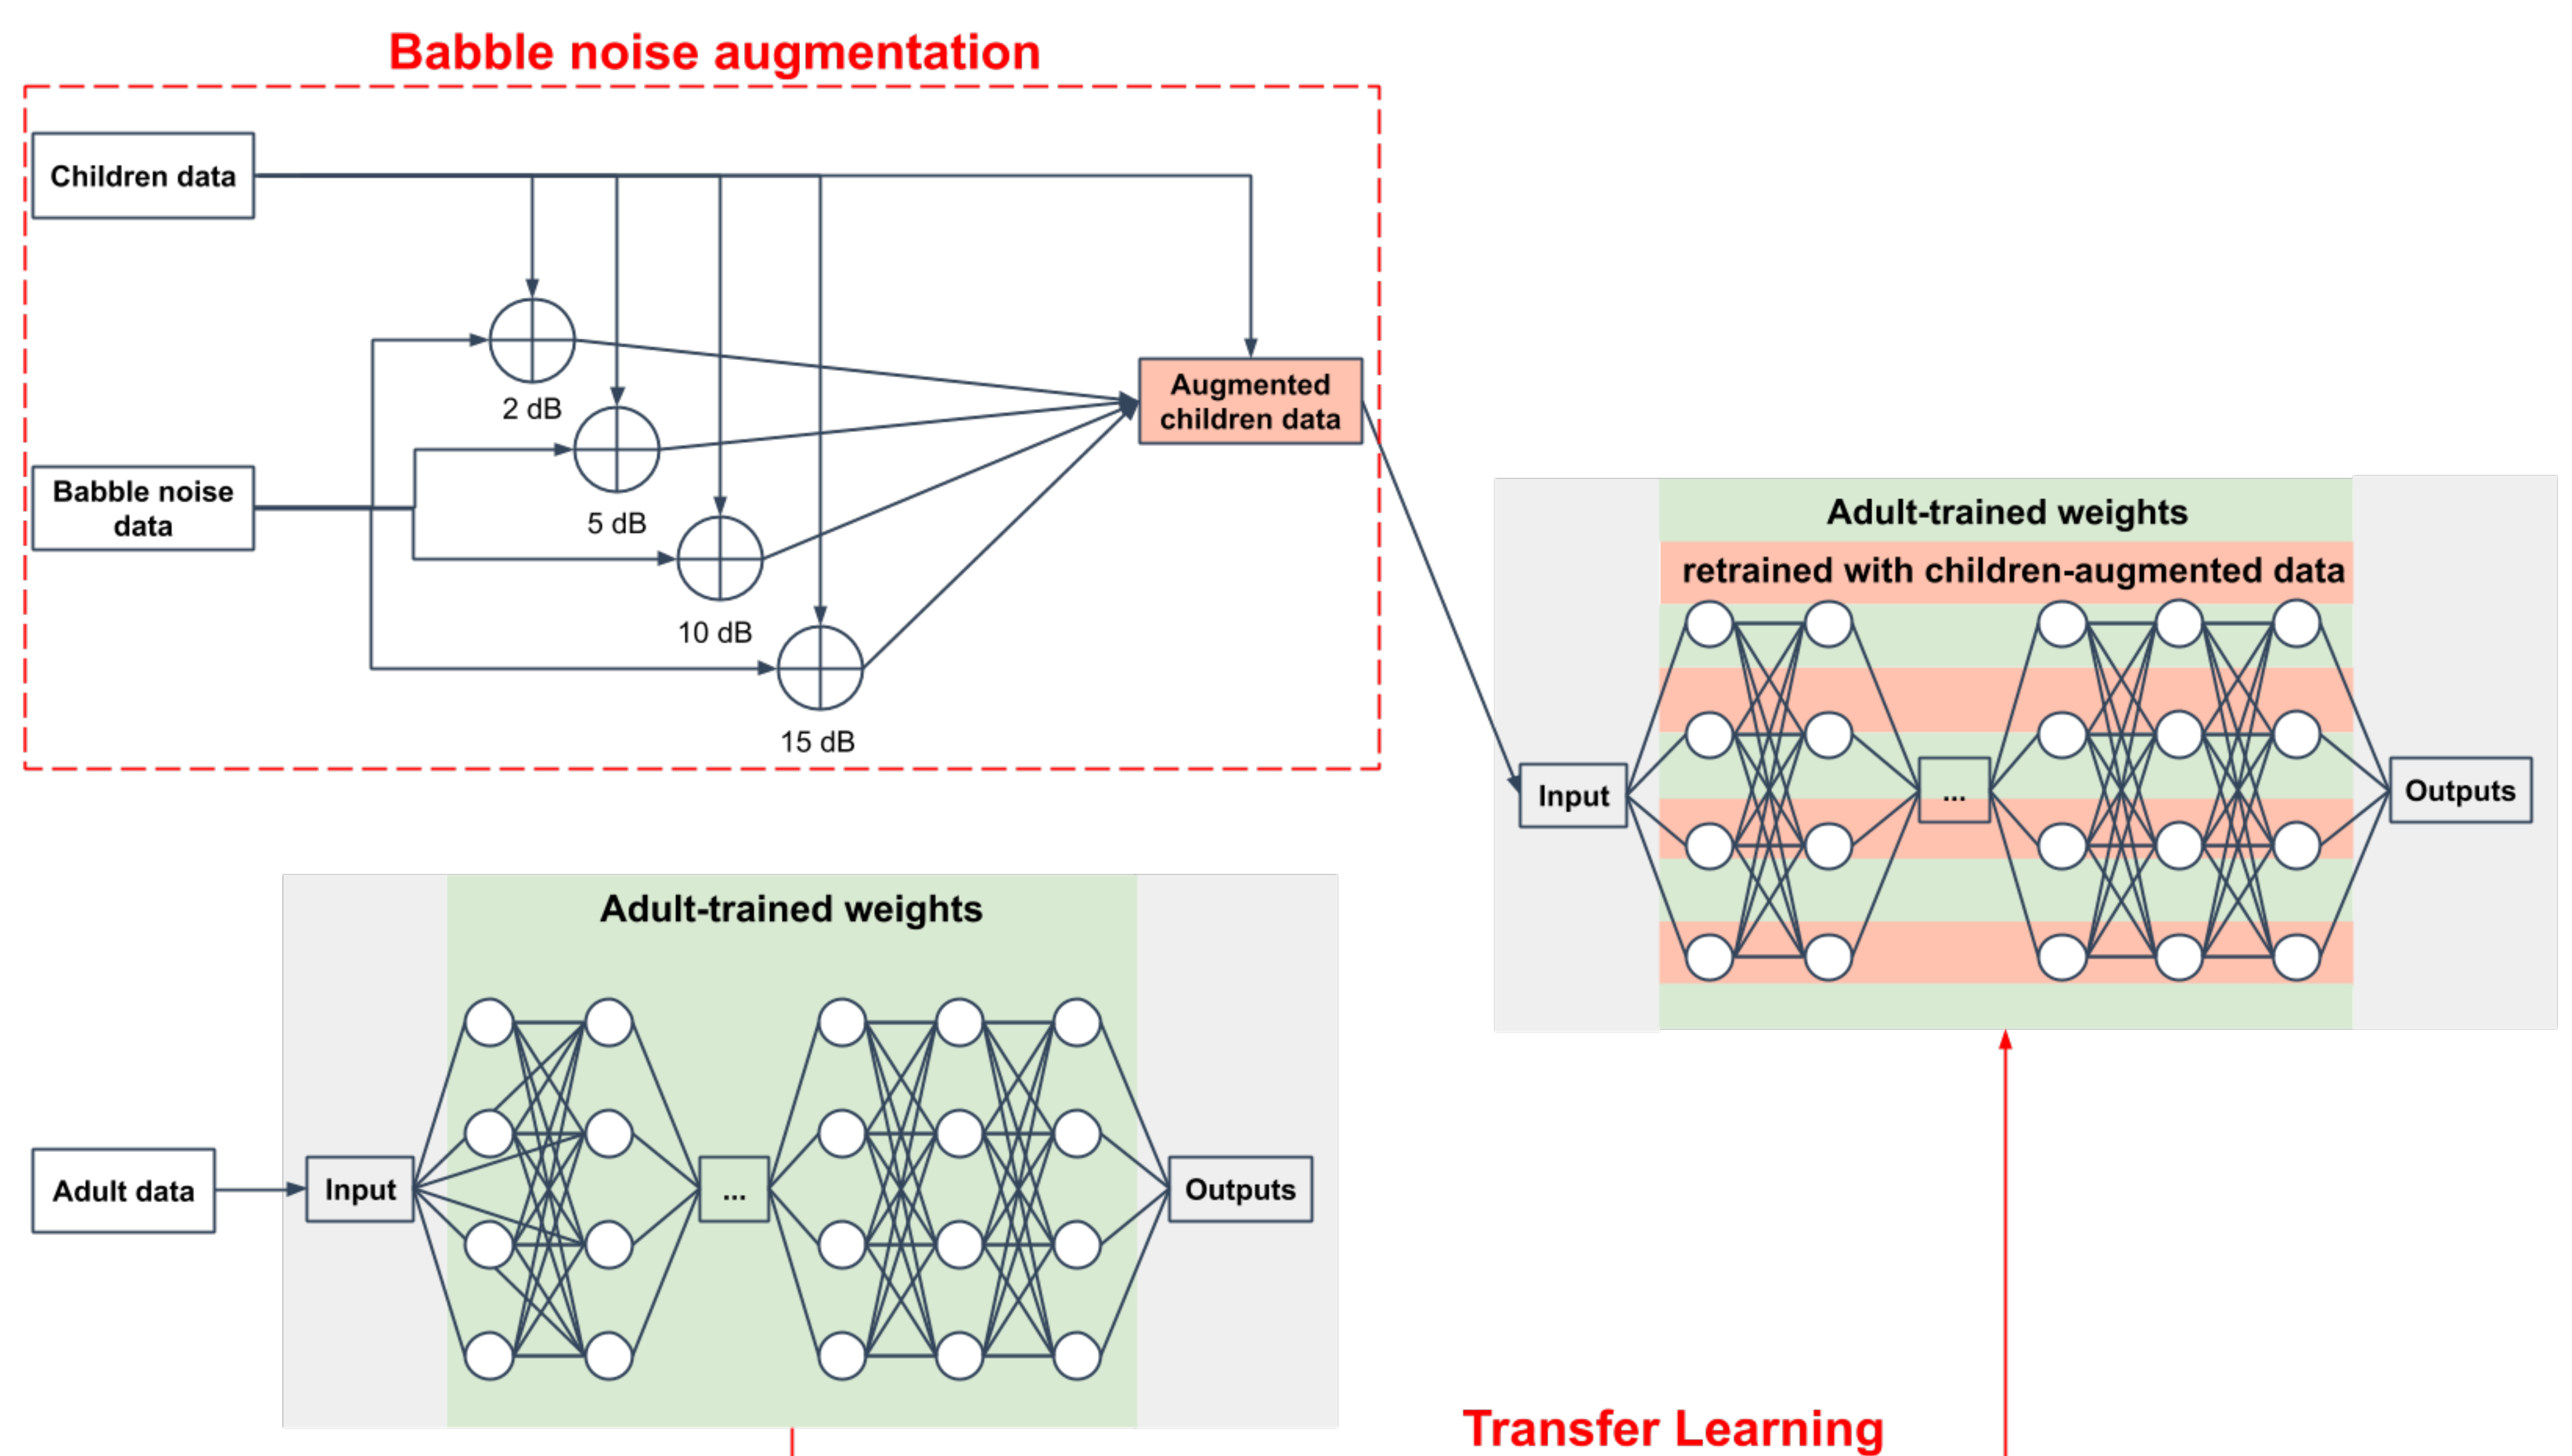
Babble noise augmentation

Children data

Babble noise data

2 dB

5 dB

10 dB

15 dB

Augmented children data

Adult-trained weights

retrained with children-augmented data

Input

...

Outputs

Adult-trained weights

Adult data

Input

...

Outputs

Transfer Learning